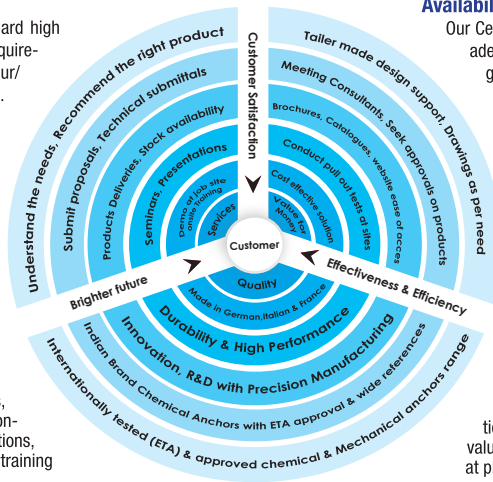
ard high
quire-
ur/
.

Availabi
Our Ce
ade
g

Customer Satisfaction

Understand the needs, Recommend the right product
Submit proposals, Technical submittals
Products Deliveries, Stock availability
Seminars, Presentations
Demo at job site onsite training
Services

Tailer made design support, Drawings as per need
Meeting Consultants, Seek approvals on products
Brochures, Catalogues, website ease of acces
Conduct pull out tests at sites
Cost effective solution
Value for Money

Customer

Brighter future
Effectiveness & Efficiency

Quality
Made in German,Italian & France
Durability & High Performance
Innovation, R&D with Precision Manufacturing
Indian Brand Chemical Anchors with ETA approval & wide references
Internationally tested (ETA) & approved chemical & Mechanical anchors range

,
on-
tions,
training

ti
valu
at p